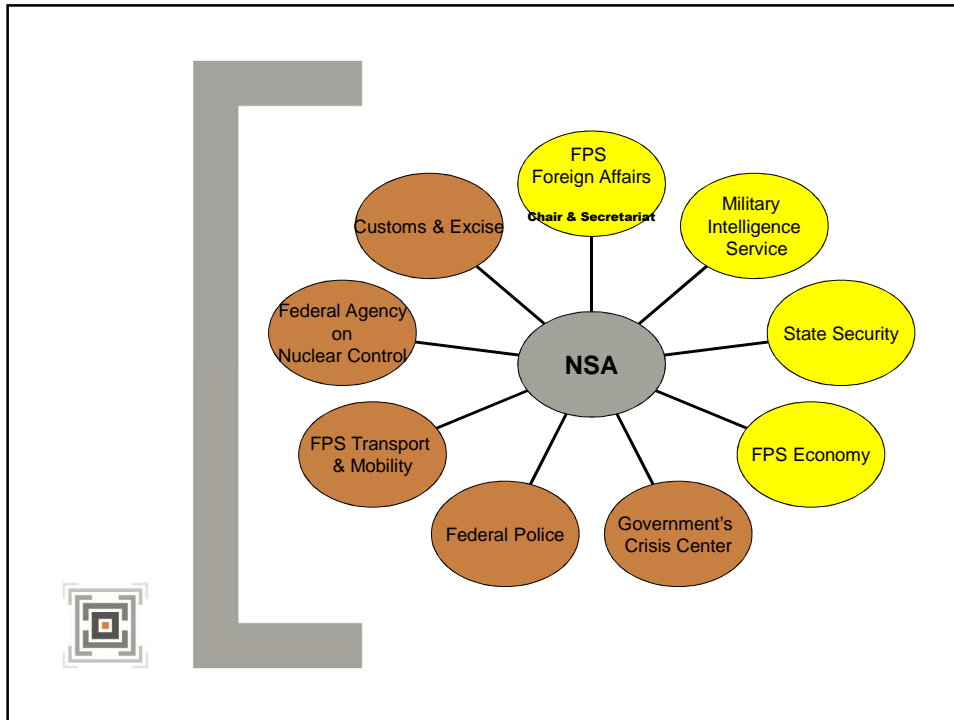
FPS
Foreign Affairs
Chair & Secretariat

Military
Intelligence
Service

State Security

FPS Economy

Government's
Crisis Center

Federal Police

FPS Transport
& Mobility

Federal Agency
on
Nuclear Control

Customs & Excise

NSA